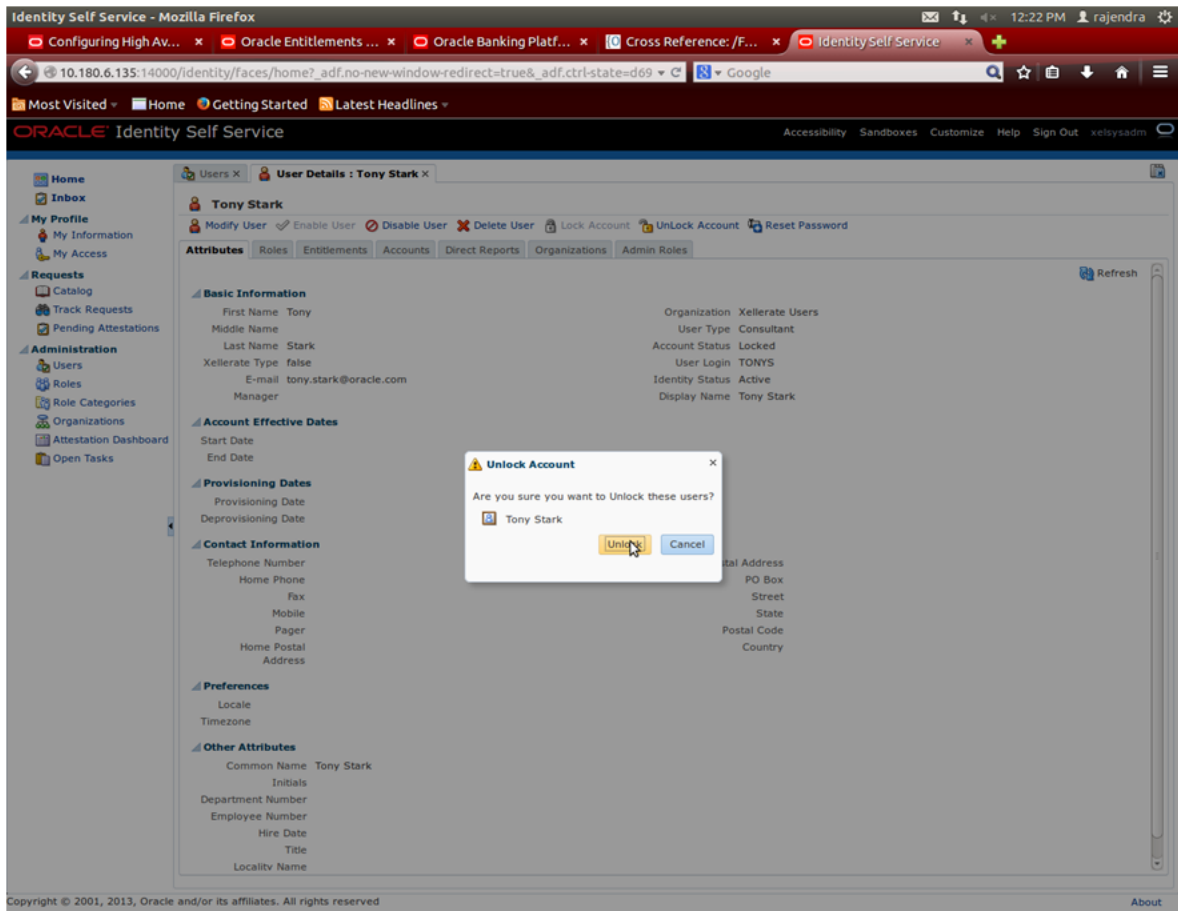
Identity Self Service - Mozilla Firefox

12:22 PM rajendra

Configuring High Av... × Oracle Entitlements ... × Oracle Banking Platf... × Cross Reference: /F... × Identity Self Service ×

10.180.6.135:14000/identity/faces/home?_adf.no-new-window-redirect=true&_adf.ctrl-state=d69 Google

Most Visited Home Getting Started Latest Headlines

ORACLE Identity Self Service

Accessibility Sandboxes Customize Help Sign Out xelsysadm

Home
Inbox
My Profile
My Information
My Access
Requests
Catalog
Track Requests
Pending Attestations
Administration
Users
Roles
Role Categories
Organizations
Attestation Dashboard
Open Tasks

Users × User Details : Tony Stark ×

Tony Stark

Modify User Enable User Disable User Delete User Lock Account UnLock Account Reset Password

Attributes Roles Entitlements Accounts Direct Reports Organizations Admin Roles

Refresh

Basic Information

First Name Tony
Middle Name
Last Name Stark
Xellerate Type false
E-mail tony.stark@oracle.com
Manager

Organization Xellerate Users
User Type Consultant
Account Status Locked
User Login TONYS
Identity Status Active
Display Name Tony Stark

Account Effective Dates

Start Date
End Date

Provisioning Dates

Provisioning Date
Deprovisioning Date

Contact Information

Telephone Number
Home Phone
Fax
Mobile
Pager
Home Postal Address

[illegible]tal Address
PO Box
Street
State
Postal Code
Country

Unlock Account ×

Are you sure you want to Unlock these users?

Tony Stark

Unlock Cancel

Preferences

Locale
Timezone

Other Attributes

Common Name Tony Stark
Initials
Department Number
Employee Number
Hire Date
Title
Locality Name

Copyright © 2001, 2013, Oracle and/or its affiliates. All rights reserved

About